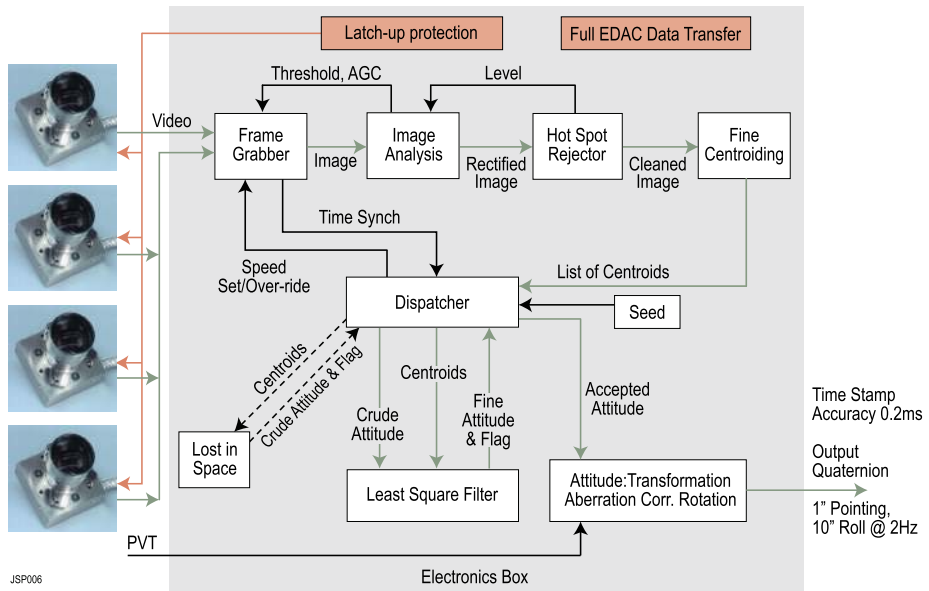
Latch-up protection

Full EDAC Data Transfer

Threshold, AGC

Level

Video

Frame Grabber

Image

Image Analysis

Rectified Image

Hot Spot Rejector

Cleaned Image

Fine Centroiding

Time Synch

Speed Set/Over-ride

List of Centroids

Dispatcher

Seed

Centroids

Crude Attitude & Flag

Centroids

Crude Attitude

Fine Attitude & Flag

Accepted Attitude

Lost in Space

Least Square Filter

Attitude:Transformation Aberration Corr. Rotation

Time Stamp Accuracy 0.2ms

Output Quaternion

1” Pointing, 10” Roll @ 2Hz

PVT

Electronics Box

JSP006